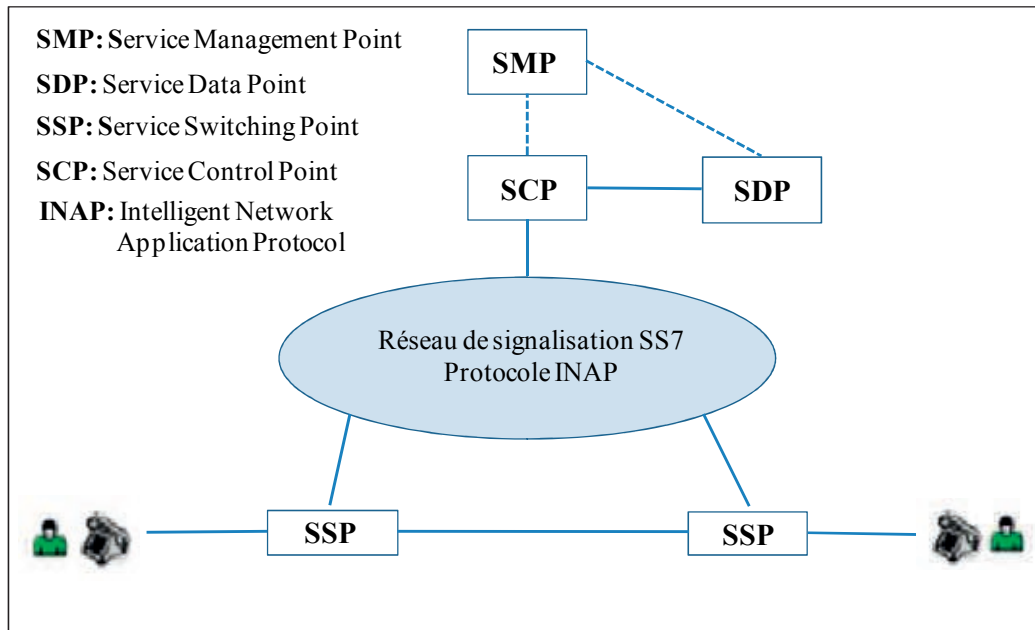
**SMP: S**ervice Management Point
**SDP:** Service Data Point
**SSP: S**ervice Switching Point
**SCP:** Service Control Point
**INAP:** Intelligent Network Application Protocol

SMP

SCP

SDP

Réseau de signalisation SS7
Protocole INAP

SSP

SSP